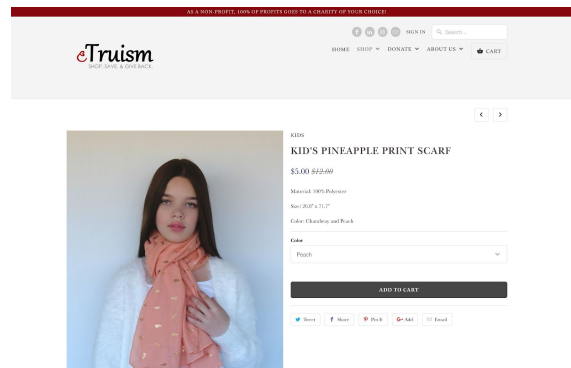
AS A NON-PROFIT, 100% OF PROFITS GOES TO A CHARITY OF YOUR CHOICE!

SIGN IN Search...

eTruism
SHOP, SAVE, & GIVE BACK.

HOME SHOP DONATE ABOUT US CART

KIDS

KID'S PINEAPPLE PRINT SCARF

$5.00 ~~$12.00~~

Material: 100% Polyester

Size: 20.9" x 71.7"

Color: Chambray and Peach

Color

Peach

ADD TO CART

Tweet Share Pin It Add Email